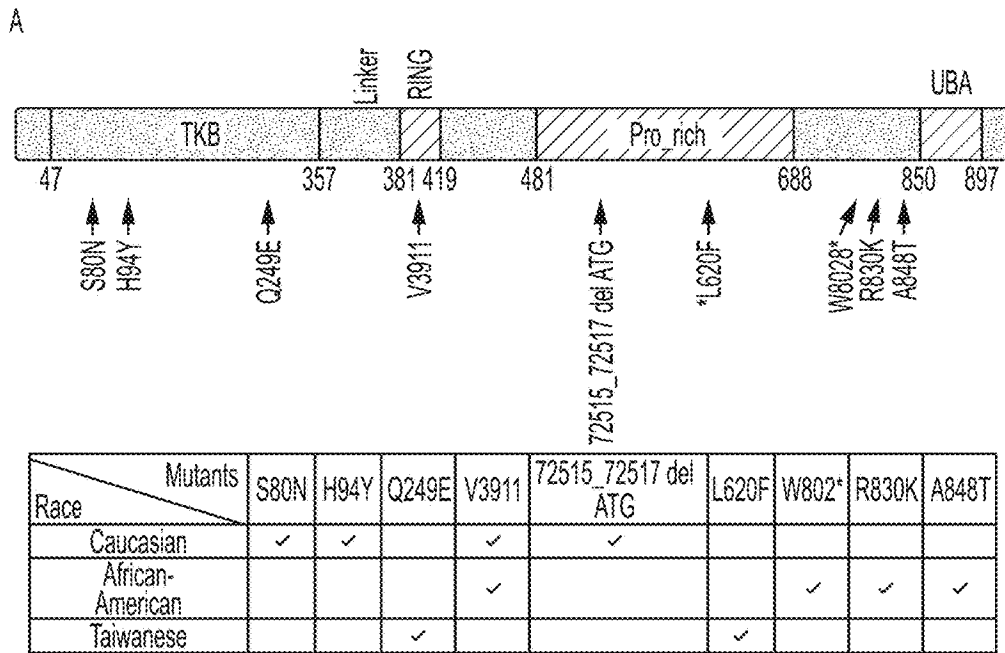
A

Linker
RING
UBA
TKB
Pro_rich
47 357 381 419 481 688 850 897

S80N
H94Y
Q249E
V3911
72515_72517 del ATG
*L620F
W8028*
R830K
A848T

| Mutants / Race | S80N | H94Y | Q249E | V3911 | 72515_72517 del ATG | L620F | W802* | R830K | A848T |
|---|---|---|---|---|---|---|---|---|---|
| Caucasian | ✓ | ✓ | | ✓ | ✓ | | | | |
| African-American | | | | ✓ | | | ✓ | ✓ | ✓ |
| Taiwanese | | | ✓ | | | ✓ | | | |